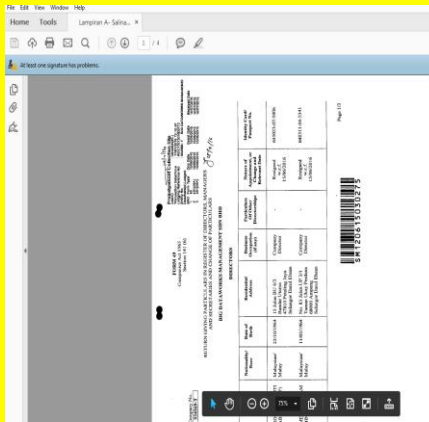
File Edit View Window Help
Home Tools Lampiran A- Salina... ×
1 / 4
At least one signature has problems.

FORM 49
Companies Act 1965
Section 141 (6)

RETURN GIVING PARTICULARS IN REGISTER OF DIRECTORS, MANAGERS AND SECRETARIES AND CHANGES OF PARTICULARS
BIG BAYANGKARA MANAGEMENT SDN BHD

DIRECTORS

| Nationality/ Race | Date of Birth | Residential Address | Business Occupation (if any) | Particulars of Other Directorships | Nature of Appointment or Change and Relevant Date | Identity Card/ Passport No. |
|---|---|---|---|---|---|---|
| Malaysian/ Malay | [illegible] | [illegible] | Company Director | - | Resigned w.e.f. 15/06/2016 | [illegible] |
| Malaysian/ Malay | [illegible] | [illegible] | Company Director | - | Resigned w.e.f. 15/06/2016 | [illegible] |

Page 1/3

SM120615030275

75%